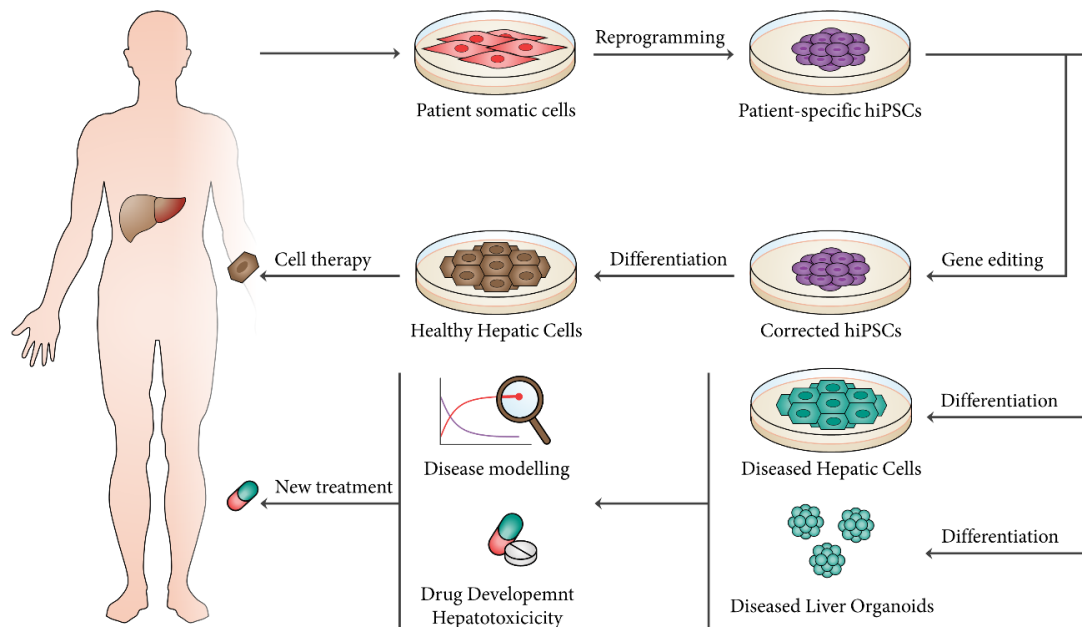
Reprogramming

Patient somatic cells

Patient-specific hiPSCs

Cell therapy

Differentiation

Gene editing

Healthy Hepatic Cells

Corrected hiPSCs

Differentiation

Disease modelling

Diseased Hepatic Cells

New treatment

Differentiation

Drug Developemnt Hepatotoxicicity

Diseased Liver Organoids